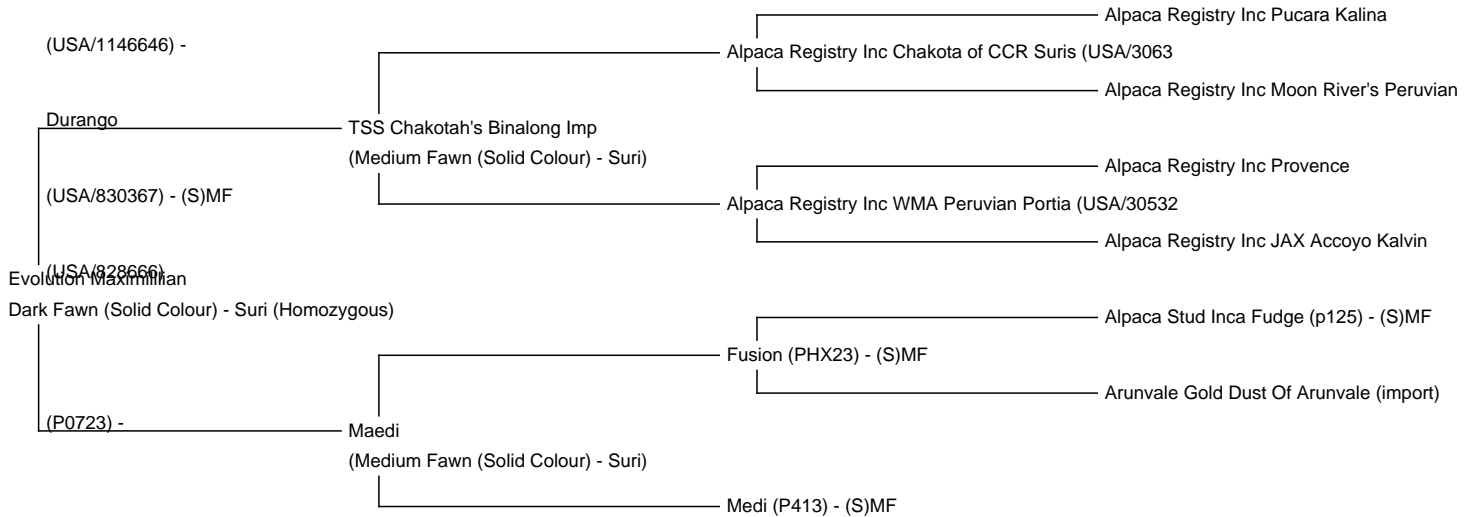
Alpaca Registry Inc Pucara Kalina

(USA/1146646) -

Alpaca Registry Inc Chakota of CCR Suris (USA/3063

Alpaca Registry Inc Moon River's Peruvian

Durango

TSS Chakotah's Binalong Imp

(Medium Fawn (Solid Colour) - Suri)

Alpaca Registry Inc Provence

(USA/830367) - (S)MF

Alpaca Registry Inc WMA Peruvian Portia (USA/30532

Alpaca Registry Inc JAX Accoyo Kalvin

(USA/828666)

Evolution Maximillian

Dark Fawn (Solid Colour) - Suri (Homozygous)

Alpaca Stud Inca Fudge (p125) - (S)MF

Fusion (PHX23) - (S)MF

Arunvale Gold Dust Of Arunvale (import)

(P0723) -

Maedi

(Medium Fawn (Solid Colour) - Suri)

Medi (P413) - (S)MF